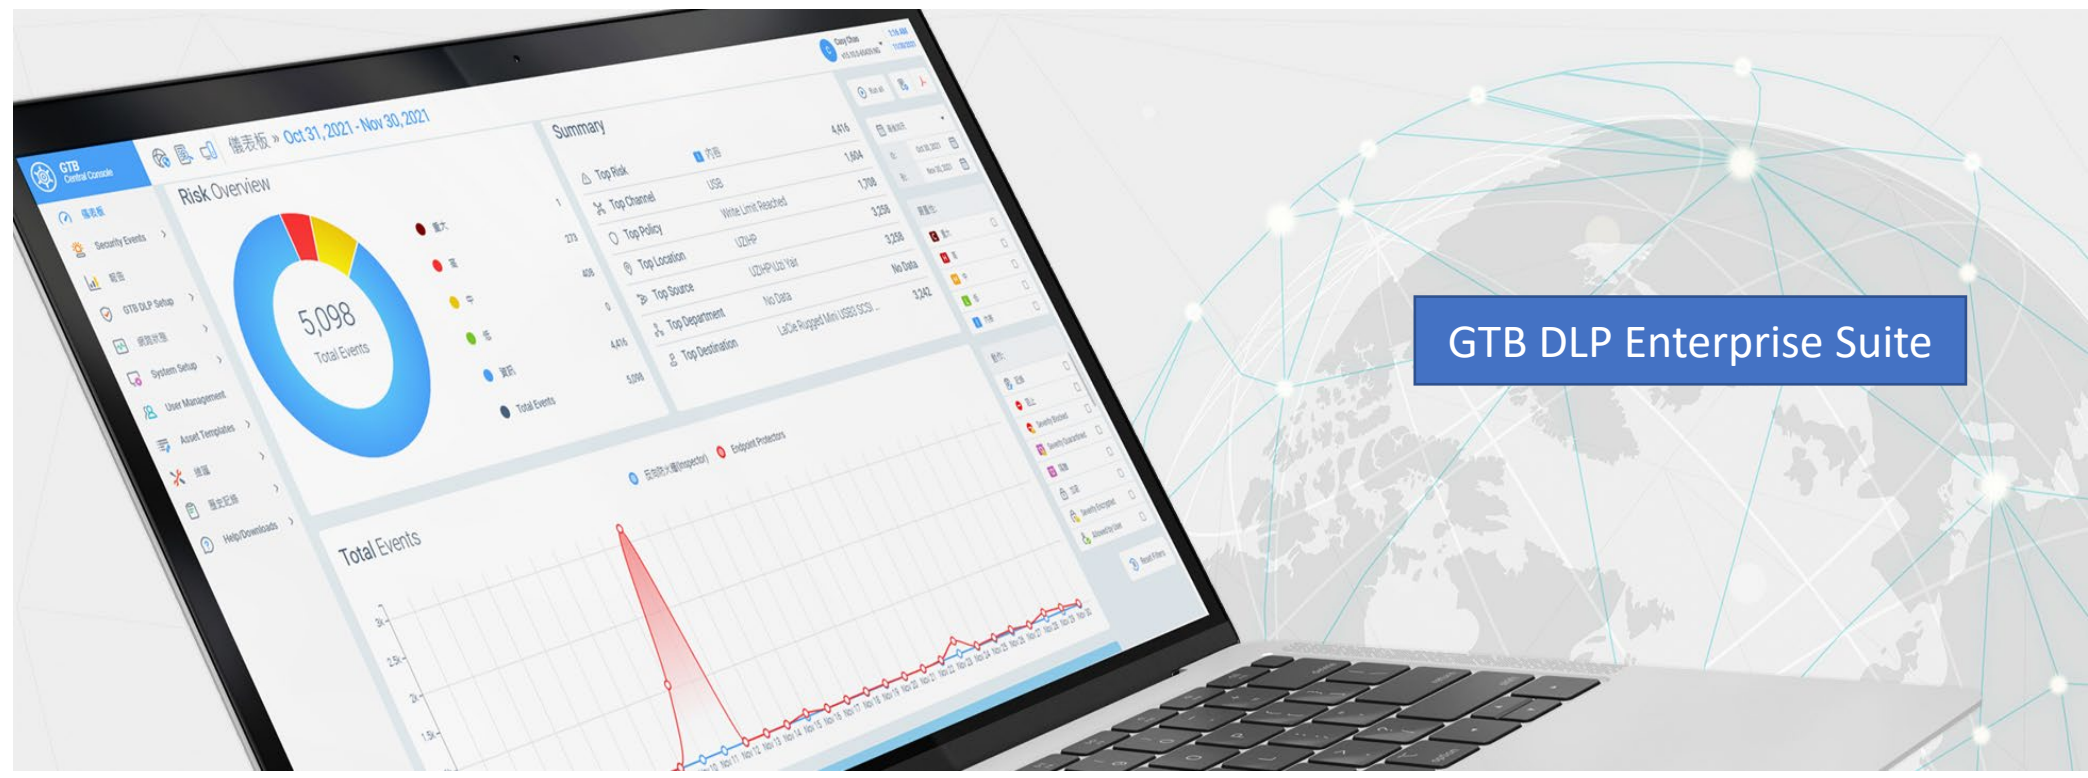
GTB Central Console

儀表板 » Oct 31, 2021 - Nov 30, 2021

Risk Overview

5,098
Total Events

Total Events

Summary

Top Risk
Top Channel
Top Policy
Top Location
Top Source
Top Department
Top Destination

USB
Write Limit Reached
U2HP
No Data

4,416
1,604
1,708
3,258
3,258
No Data
3,242

Security Events
GTB DLP Setup
System Setup
User Management
Asset Templates
Help/Downloads

Endpoint Protectors

Total Events

GTB DLP Enterprise Suite